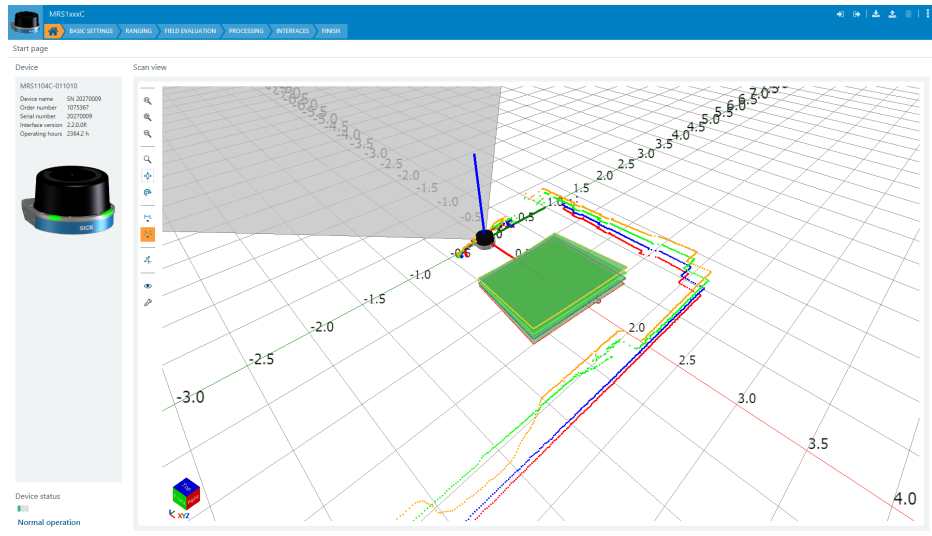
MRS1xxxC

BASIC SETTINGS
RANGING
FIELD EVALUATION
PROCESSING
INTERFACES
FINISH

Start page

Device

MRS1104C-011010

| Device name | SN 20270009 |
|---|---|
| Order number | 1075387 |
| Serial number | 20270009 |
| Interface version | 2.2.0.0R |
| Operating hours | 2364.2 h |

SICK

Device status

Normal operation

Scan view

-3.0
-2.5
-2.0
-1.5
-1.0
-0.5
0.5
1.0
1.5
2.0
2.5
3.0
3.5
4.0
-3.5
-3.0
-2.5
-2.0
-1.5
-1.0
-0.5
0.5
1.0
1.5
2.0
2.5
3.0
3.5
4.0
4.5
5.0
5.5
6.0
6.5
7.0

XYZ